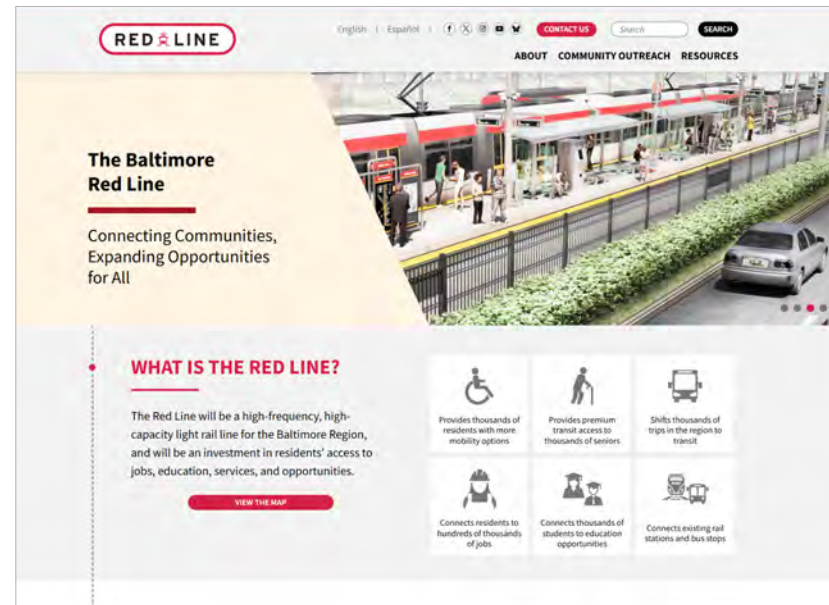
RED LINE

English | Español |

CONTACT US

Search

SEARCH

ABOUT COMMUNITY OUTREACH RESOURCES

The Baltimore Red Line

Connecting Communities, Expanding Opportunities for All

WHAT IS THE RED LINE?

The Red Line will be a high-frequency, high-capacity light rail line for the Baltimore Region, and will be an investment in residents' access to jobs, education, services, and opportunities.

VIEW THE MAP

Provides thousands of residents with more mobility options

Provides premium transit access to thousands of seniors

Shifts thousands of trips in the region to transit

Connects residents to hundreds of thousands of jobs

Connects thousands of students to education opportunities

Connects existing rail stations and bus stops